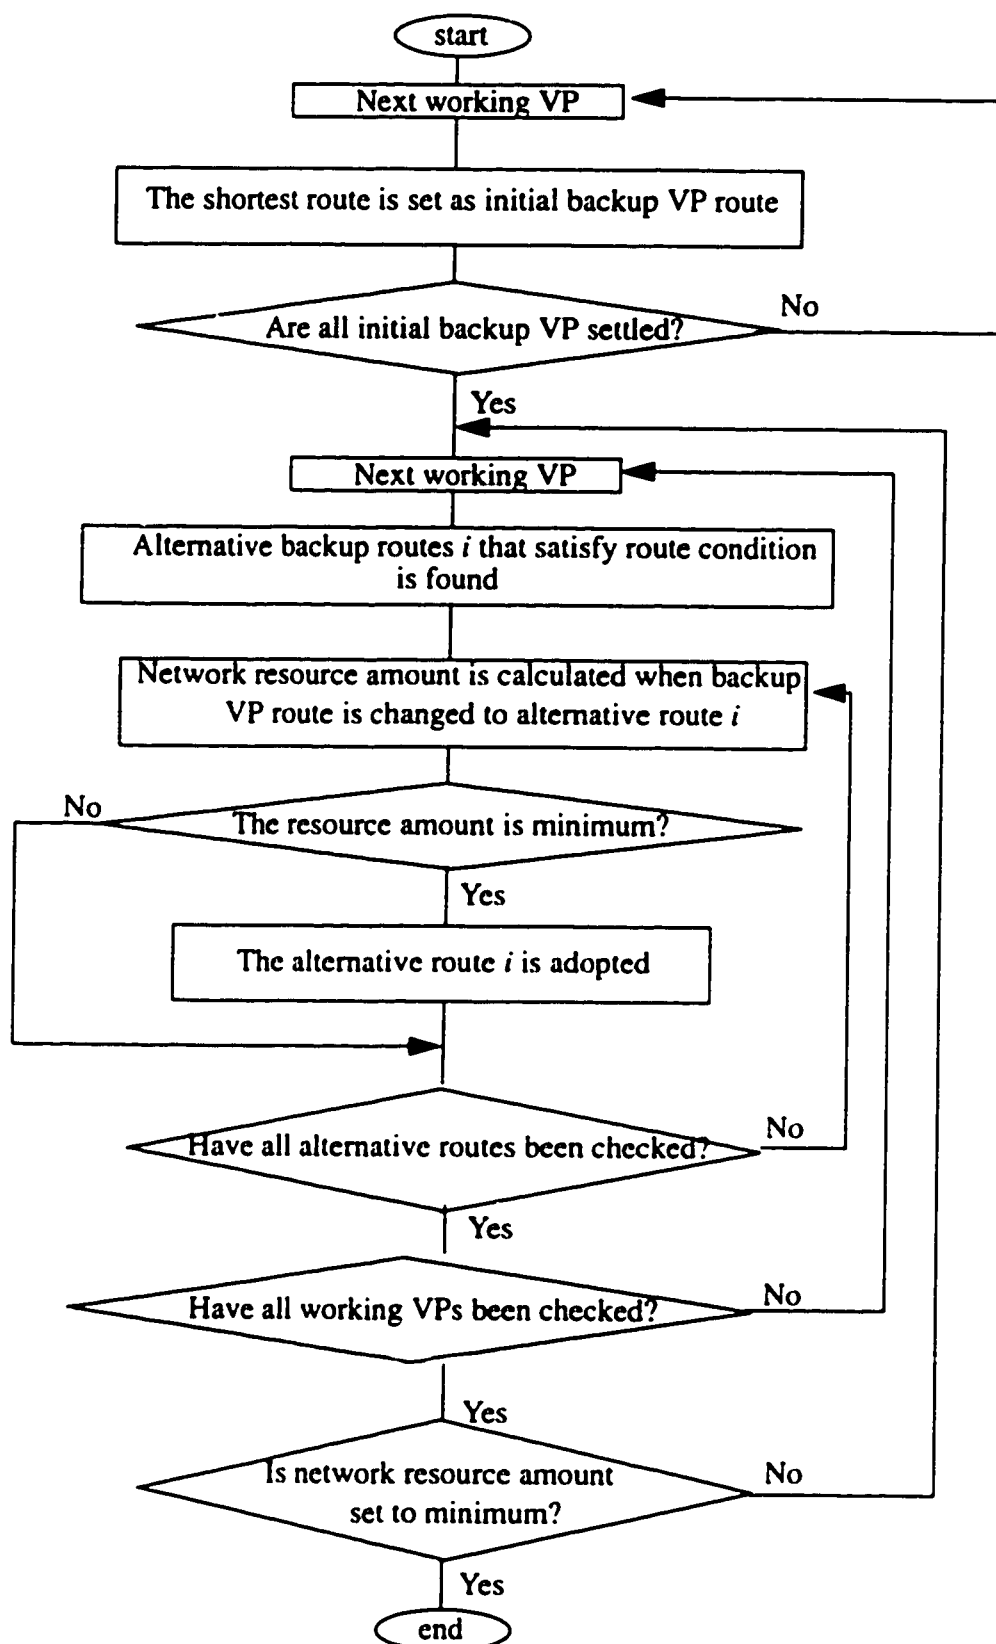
start

Next working VP

The shortest route is set as initial backup VP route

Are all initial backup VP settled?

No

Yes

Next working VP

Alternative backup routes $i$ that satisfy route condition is found

Network resource amount is calculated when backup VP route is changed to alternative route $i$

No

The resource amount is minimum?

Yes

The alternative route $i$ is adopted

Have all alternative routes been checked?

No

Yes

Have all working VPs been checked?

No

Yes

Is network resource amount set to minimum?

No

Yes

end